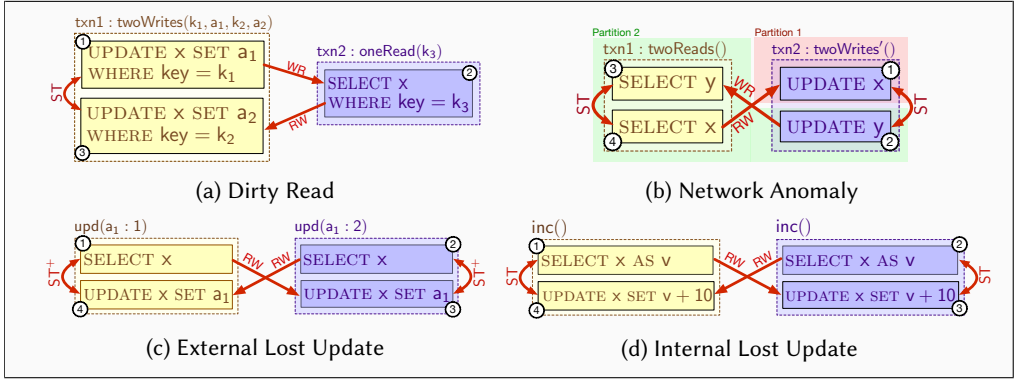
txn1 : twoWrites($k_1, a_1, k_2, a_2$)

1
UPDATE x SET $a_1$
WHERE key = $k_1$

ST

UPDATE x SET $a_2$
WHERE key = $k_2$

3

WR

RW

txn2 : oneRead($k_3$)

2
SELECT x
WHERE key = $k_3$

(a) Dirty Read

Partition 2

txn1 : twoReads()

3
SELECT y

ST

SELECT x

4

Partition 1

txn2 : twoWrites′()

1
UPDATE x

WR

RW

UPDATE y

ST

2

(b) Network Anomaly

upd($a_1$ : 1)

1
SELECT x

$ST^+$

UPDATE x SET $a_1$

4

RW

RW

upd($a_1$ : 2)

2
SELECT x

UPDATE x SET $a_1$

$ST^+$

3

(c) External Lost Update

inc()

1
SELECT x AS v

ST

UPDATE x SET v + 10

4

RW

RW

inc()

2
SELECT x AS v

UPDATE x SET v + 10

ST

3

(d) Internal Lost Update